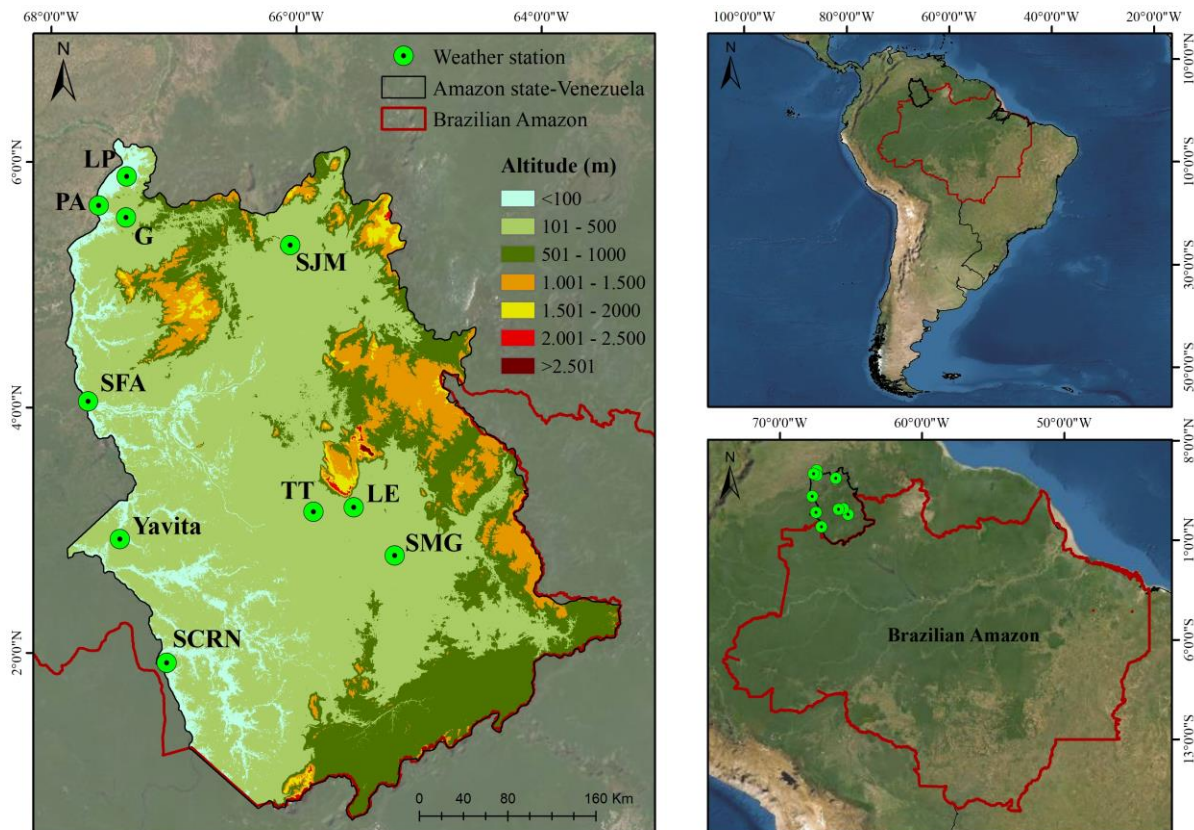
68°0'0"W
66°0'0"W
64°0'0"W
N
Weather station
Amazon state-Venezuela
Brazilian Amazon
Altitude (m)
<100
101 - 500
501 - 1000
1.001 - 1.500
1.501 - 2000
2.001 - 2.500
>2.501
6°0'0"N
4°0'0"N
2°0'0"N
LP
PA
G
SJM
SFA
TT
LE
Yavita
SMG
SCRN
0 40 80 160 Km

100°0'0"W
80°0'0"W
60°0'0"W
40°0'0"W
20°0'0"W
N
10°0'0"N
10°0'0"S
30°0'0"S
50°0'0"S

70°0'0"W
60°0'0"W
50°0'0"W
N
8°0'0"N
1°0'0"N
6°0'0"S
13°0'0"S
Brazilian Amazon